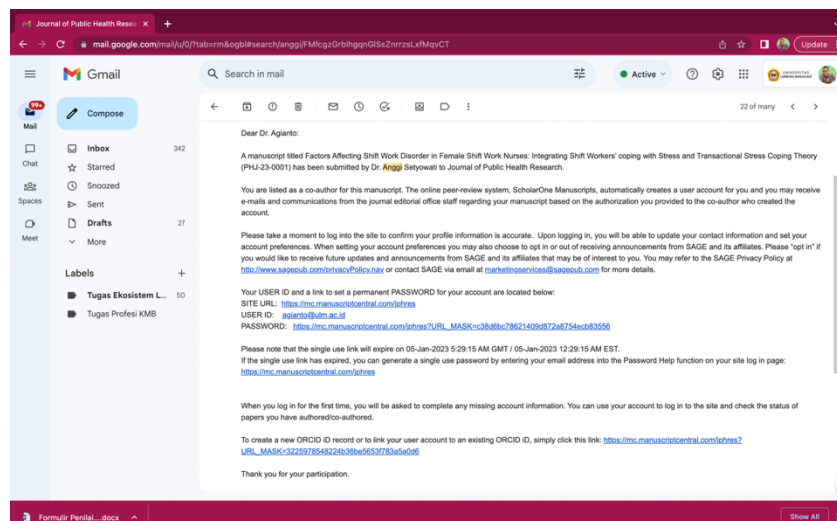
Journal of Public Health Resea ×  +

mail.google.com/mail/u/0/?tab=rm&ogbl#search/anggi/FMfcgzGrblhgqnGlSsZnrrzsLxfMqvCT

Update

Gmail

Search in mail

Active

22 of many

99+
Mail

Chat

Spaces

Meet

Compose

Inbox 342
Starred
Snoozed
Sent
Drafts 27
More

Labels +

Tugas Ekosistem L... 50
Tugas Profesi KMB

Dear Dr. Agianto:

A manuscript titled Factors Affecting Shift Work Disorder in Female Shift Work Nurses: Integrating Shift Workers' coping with Stress and Transactional Stress Coping Theory (PHJ-23-0001) has been submitted by Dr. Anggi Setyowati to Journal of Public Health Research.

You are listed as a co-author for this manuscript. The online peer-review system, ScholarOne Manuscripts, automatically creates a user account for you and you may receive e-mails and communications from the journal editorial office staff regarding your manuscript based on the authorization you provided to the co-author who created the account.

Please take a moment to log into the site to confirm your profile information is accurate. Upon logging in, you will be able to update your contact information and set your account preferences. When setting your account preferences you may also choose to opt in or out of receiving announcements from SAGE and its affiliates. Please "opt in" if you would like to receive future updates and announcements from SAGE and its affiliates that may be of interest to you. You may refer to the SAGE Privacy Policy at http://www.sagepub.com/privacyPolicy.nav or contact SAGE via email at marketingservices@sagepub.com for more details.

Your USER ID and a link to set a permanent PASSWORD for your account are located below:
SITE URL: https://mc.manuscriptcentral.com/jphres
USER ID: agianto@ulm.ac.id
PASSWORD: https://mc.manuscriptcentral.com/jphres?URL_MASK=c38d6bc78621409d872a8754ecb83556

Please note that the single use link will expire on 05-Jan-2023 5:29:15 AM GMT / 05-Jan-2023 12:29:15 AM EST.
If the single use link has expired, you can generate a single use password by entering your email address into the Password Help function on your site log in page:
https://mc.manuscriptcentral.com/jphres

When you log in for the first time, you will be asked to complete any missing account information. You can use your account to log in to the site and check the status of papers you have authored/co-authored.

To create a new ORCID iD record or to link your user account to an existing ORCID iD, simply click this link: https://mc.manuscriptcentral.com/jphres?URL_MASK=3225978548224b36be5653f783a5a0d6

Thank you for your participation.

Formulir Penilai....docx

Show All